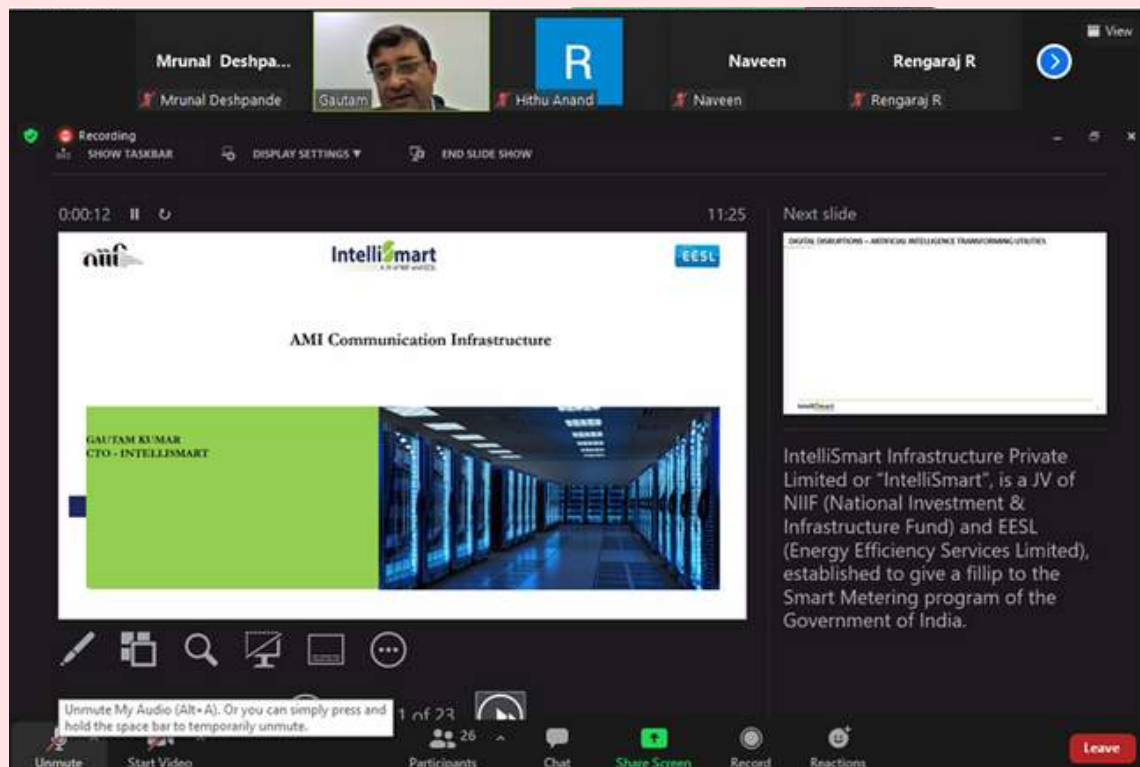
View

Mrunal Deshpa...
Mrunal Deshpande
Gautam
R
Hithu Anand
Naveen
Naveen
Rengaraj R
Rengaraj R

Recording
SHOW TASKBAR
DISPLAY SETTINGS ▼
END SLIDE SHOW

0:00:12
11:25
Next slide

niif
IntelliSmart
EESL

AMI Communication Infrastructure

GAUTAM KUMAR
CTO - INTELLISMART

DIGITAL DISRUPTIONS – ARTIFICIAL INTELLIGENCE TRANSFORMING UTILITIES

IntelliSmart Infrastructure Private Limited or "IntelliSmart", is a JV of NIIF (National Investment & Infrastructure Fund) and EESL (Energy Efficiency Services Limited), established to give a fillip to the Smart Metering program of the Government of India.

Unmute My Audio (Alt+A). Or you can simply press and hold the space bar to temporarily unmute.
1 of 23

Unmute
Start Video
26
Participants
Chat
Share Screen
Record
Reactions
Leave